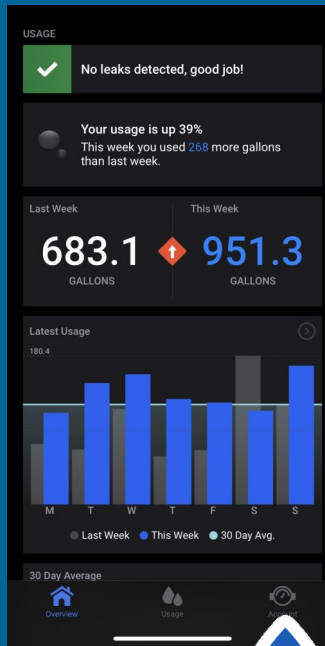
USAGE

No leaks detected, good job!

Your usage is up 39%
This week you used 268 more gallons than last week.

Last Week
683.1
GALLONS

This Week
951.3
GALLONS

Latest Usage
180.4
M T W T F S S
Last Week This Week 30 Day Avg.

30 Day Average

Overview Usage Account